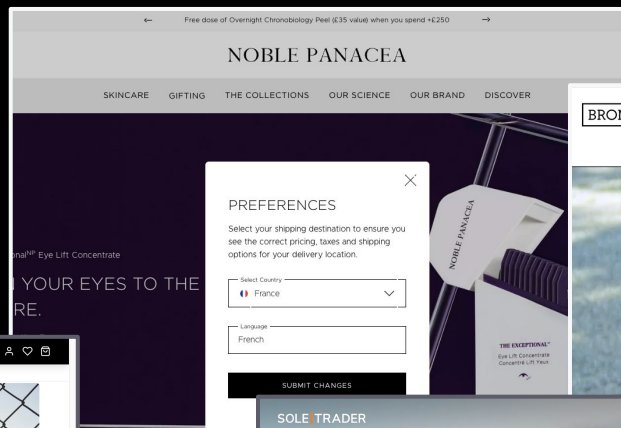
← Free dose of Overnight Chronobiology Peel (£35 value) when you spend +£250 →

NOBLE PANACEA

SKINCARE GIFTING THE COLLECTIONS OUR SCIENCE OUR BRAND DISCOVER

onal$^{NP}$ Eye Lift Concentrate

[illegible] YOUR EYES TO THE

RE.

PREFERENCES

Select your shipping destination to ensure you see the correct pricing, taxes and shipping options for your delivery location.

Select Country
France

Language
French

SUBMIT CHANGES

NOBLE PANACEA

THE EXCEPTIONAL$^{NP}$
Eye Lift Concentrate
Concentré Lift Yeux

BRO

SOLE TRADER